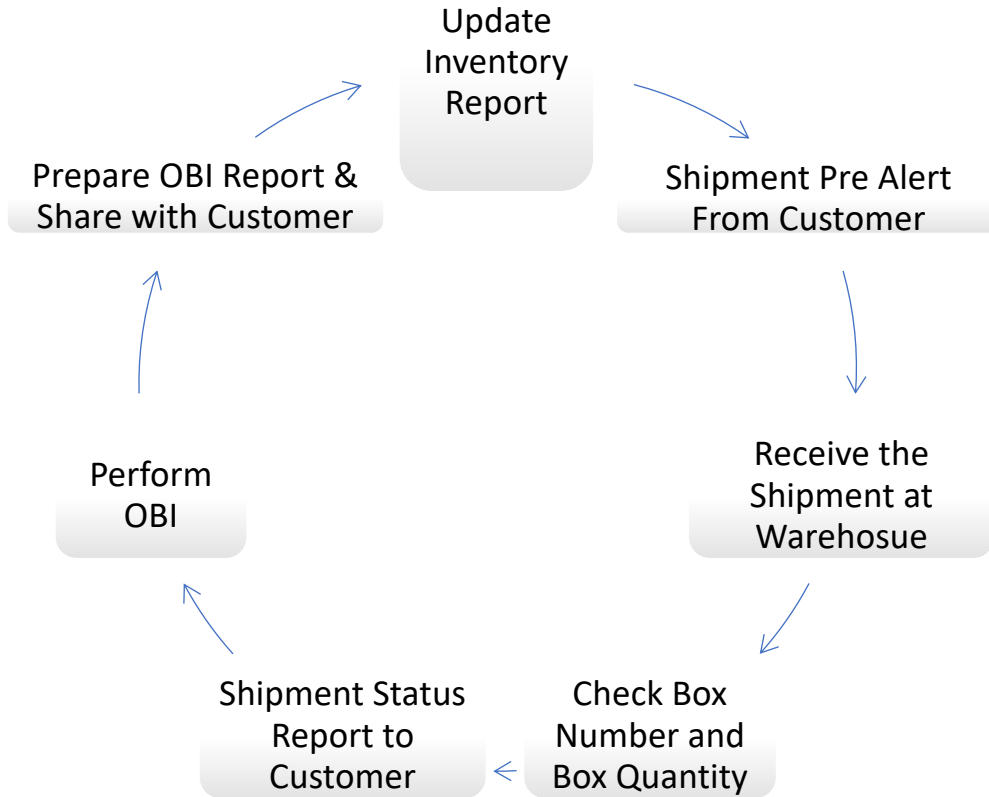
Update Inventory Report

Shipment Pre Alert From Customer

Receive the Shipment at Warehosue

Check Box Number and Box Quantity

Shipment Status Report to Customer

Perform OBI

Prepare OBI Report & Share with Customer